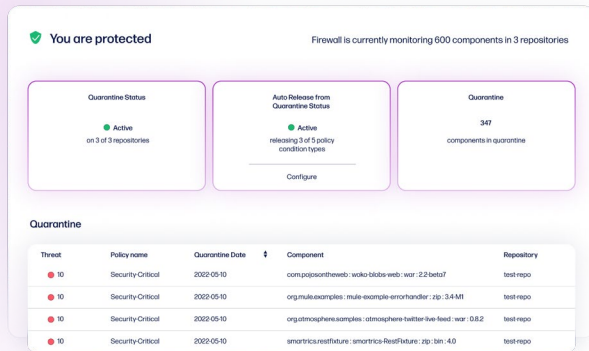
You are protected

Firewall is currently monitoring 600 components in 3 repositories

Quarantine Status

Active
on 3 of 3 repositories

Auto Release from Quarantine Status

Active
releasing 3 of 5 policy condition types

Configure

Quarantine

347
components in quarantine

Quarantine

| Threat | Policy name | Quarantine Date | Component | Repository |
|---|---|---|---|---|
| 10 | Security-Critical | 2022-05-10 | com.pojosontheweb : woko-blobs-web : war : 2.2-beta7 | test-repo |
| 10 | Security-Critical | 2022-05-10 | org.mule.examples : mule-example-errorhandler : zip : 3.4-M1 | test-repo |
| 10 | Security-Critical | 2022-05-10 | org.atmosphere.samples : atmosphere-twitter-live-feed : war : 0.8.2 | test-repo |
| 10 | Security-Critical | 2022-05-10 | smartrics.restfixture : smartrics-RestFixture : zip : bin : 4.0 | test-repo |